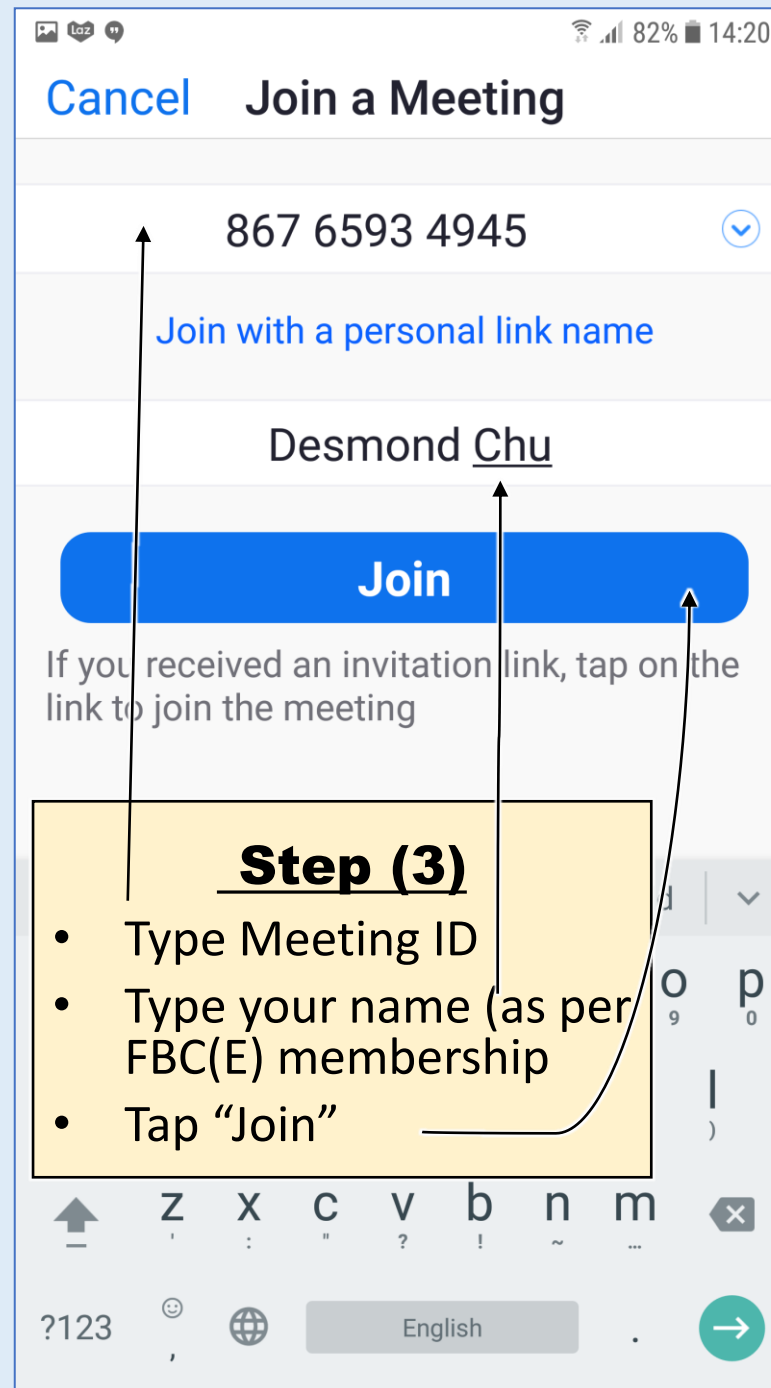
82% 14:20

Cancel Join a Meeting

867 6593 4945

Join with a personal link name

Desmond Chu

Join

If you received an invitation link, tap on the link to join the meeting

Step (3)

- Type Meeting ID
- Type your name (as per FBC(E) membership
- Tap “Join”

o 9 p 0

l )

z x c v b n m

?123 English .